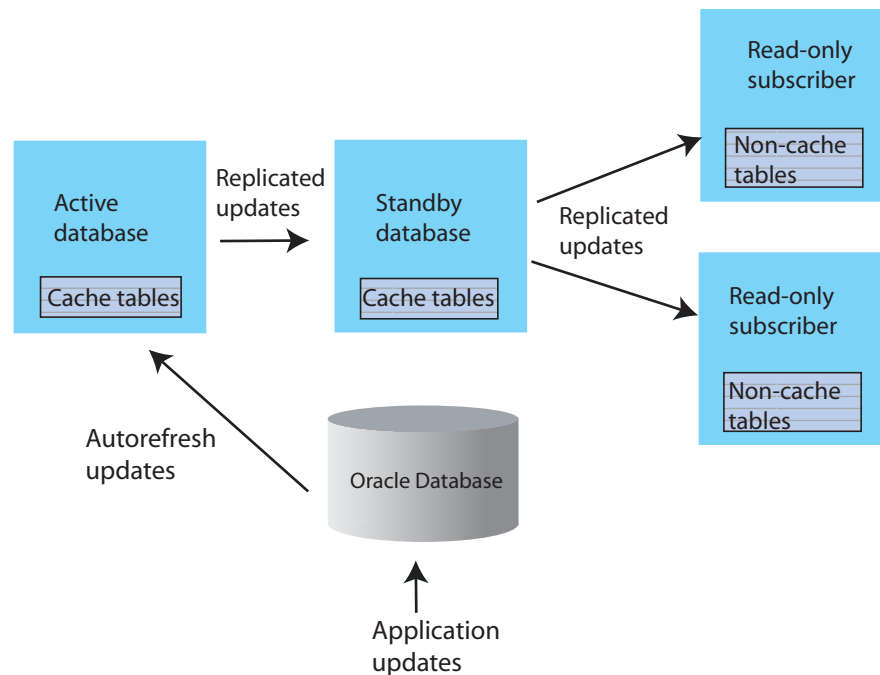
Active database

Cache tables

Replicated updates

Standby database

Cache tables

Replicated updates

Read-only subscriber

Non-cache tables

Read-only subscriber

Non-cache tables

Autorefresh updates

Oracle Database

Application updates